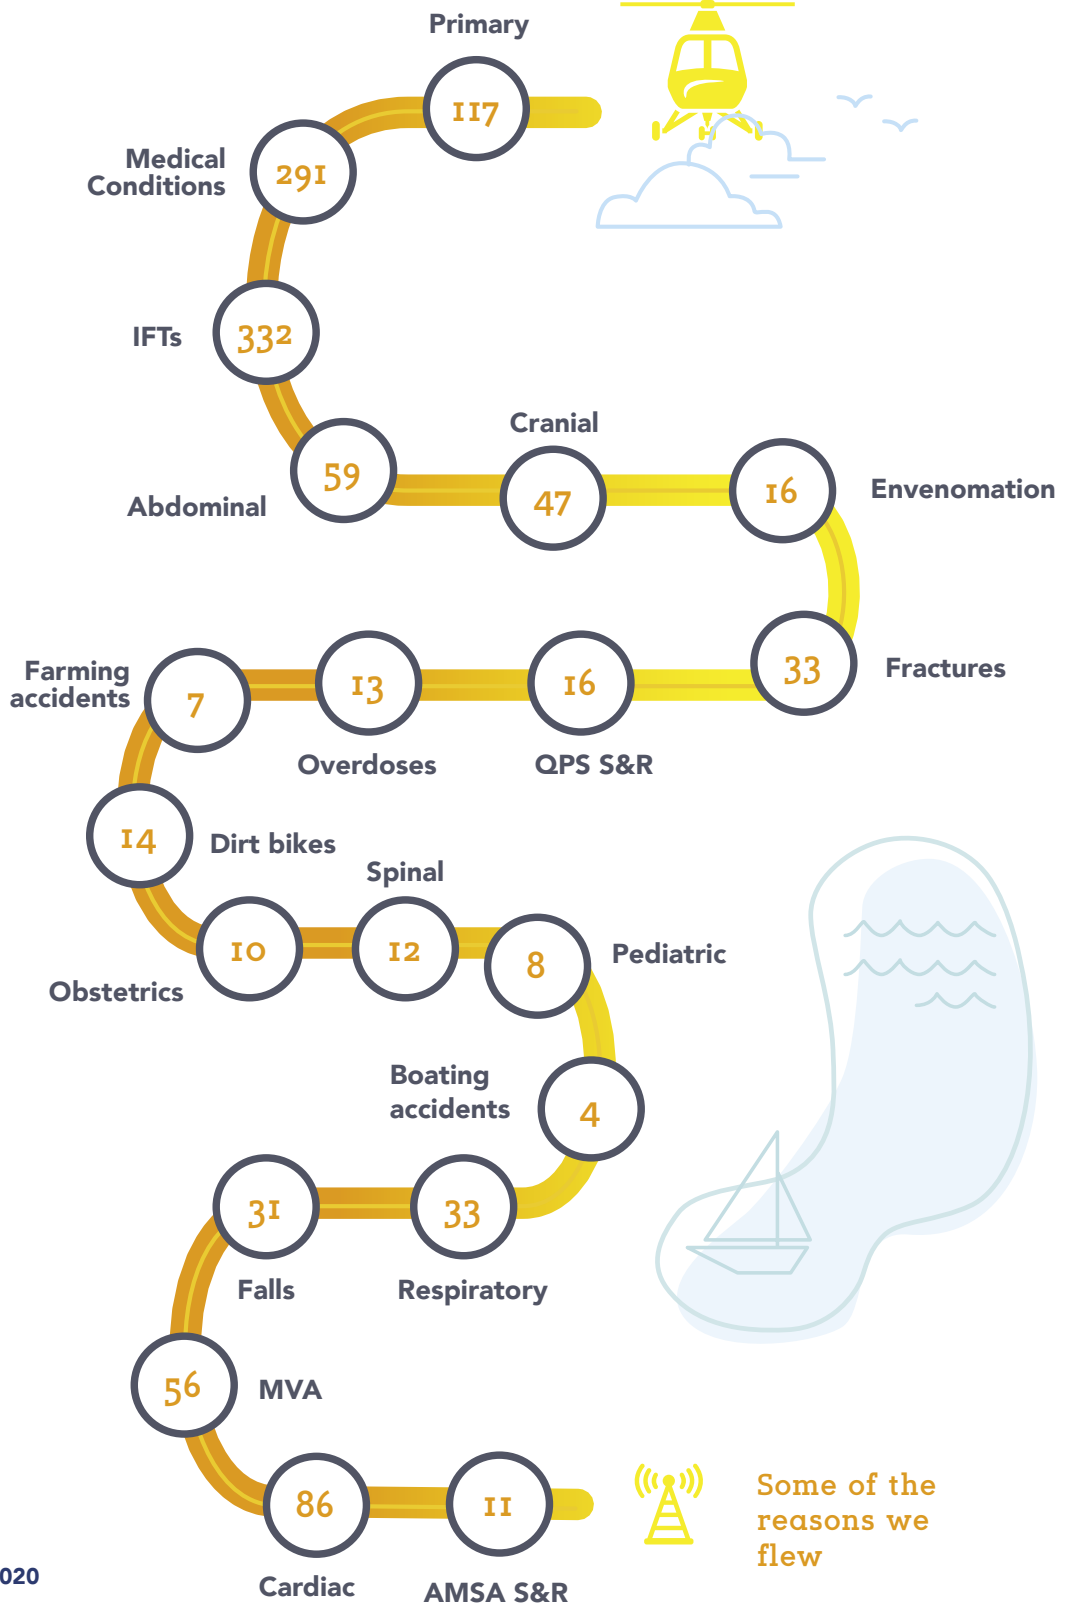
Primary
117
Medical Conditions
291
IFTs
332
Abdominal
59
Cranial
47
16
Envenomation
33
Fractures
16
QPS S&R
13
Overdoses
Farming accidents
7
14
Dirt bikes
Spinal
10
Obstetrics
12
8
Pediatric
Boating accidents
4
33
Respiratory
31
Falls
56
MVA
86
Cardiac
11
AMSA S&R
Some of the reasons we flew
020